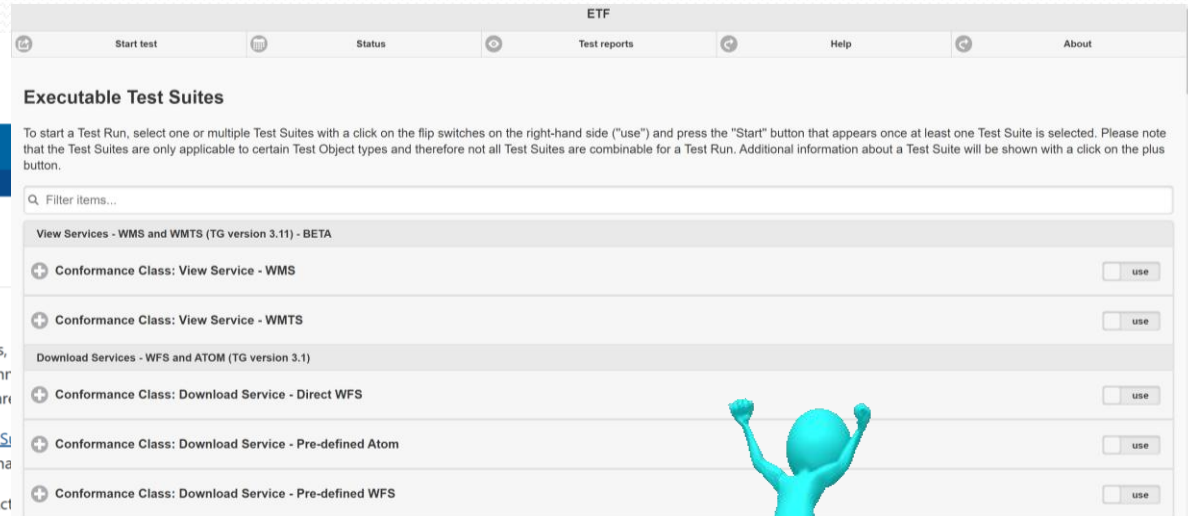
ETF

Start test | Status | Test reports | Help | About

Executable Test Suites

To start a Test Run, select one or multiple Test Suites with a click on the flip switches on the right-hand side ("use") and press the "Start" button that appears once at least one Test Suite is selected. Please note that the Test Suites are only applicable to certain Test Object types and therefore not all Test Suites are combinable for a Test Run. Additional information about a Test Suite will be shown with a click on the plus button.

Filter items...

View Services - WMS and WMTS (TG version 3.11) - BETA

Conformance Class: View Service - WMS use

Conformance Class: View Service - WMTS use

Download Services - WFS and ATOM (TG version 3.1)

Conformance Class: Download Service - Direct WFS use

Conformance Class: Download Service - Pre-defined Atom use

Conformance Class: Download Service - Pre-defined WFS use